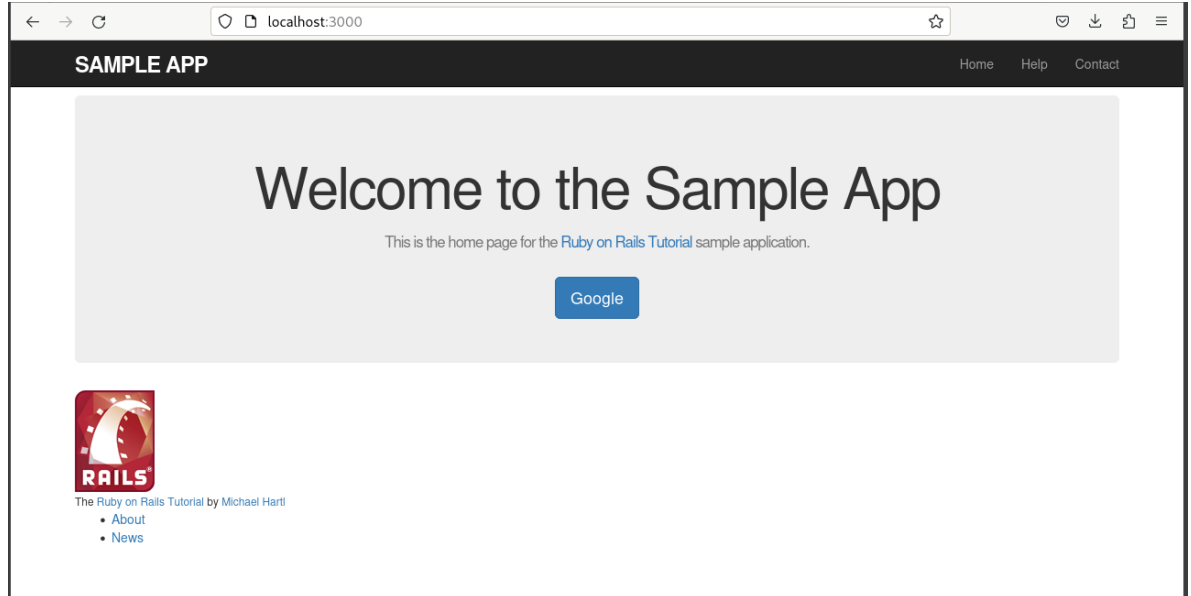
localhost:3000

SAMPLE APP

Home Help Contact

Welcome to the Sample App

This is the home page for the Ruby on Rails Tutorial sample application.

Google

RAILS

The Ruby on Rails Tutorial by Michael Hartl

- About
- News